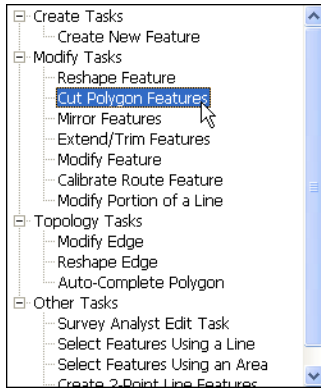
Create Tasks
Create New Feature
Modify Tasks
Reshape Feature
Cut Polygon Features
Mirror Features
Extend/Trim Features
Modify Feature
Calibrate Route Feature
Modify Portion of a Line
Topology Tasks
Modify Edge
Reshape Edge
Auto-Complete Polygon
Other Tasks
Survey Analyst Edit Task
Select Features Using a Line
Select Features Using an Area
Create 2-Point Line Features